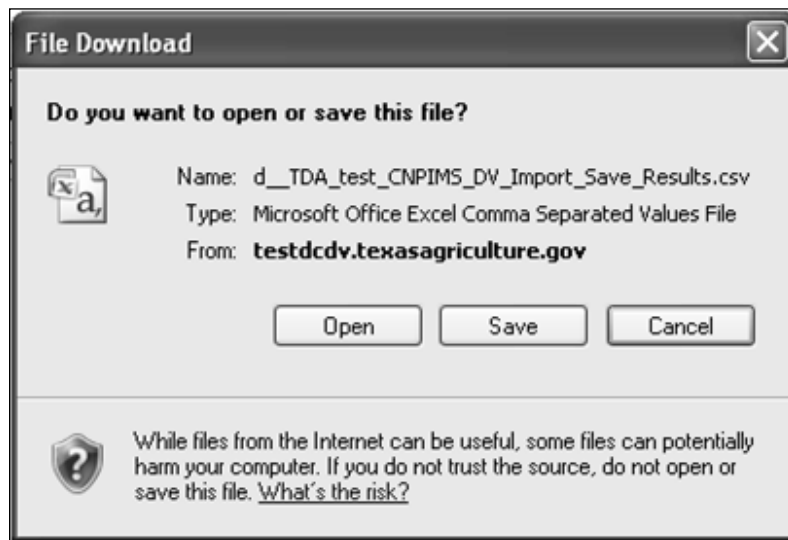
File Download

Do you want to open or save this file?

Name: d__TDA_test_CNPIMS_DV_Import_Save_Results.csv
Type: Microsoft Office Excel Comma Separated Values File
From: **testdcdv.texasagriculture.gov**

Open Save Cancel

While files from the Internet can be useful, some files can potentially harm your computer. If you do not trust the source, do not open or save this file. What's the risk?